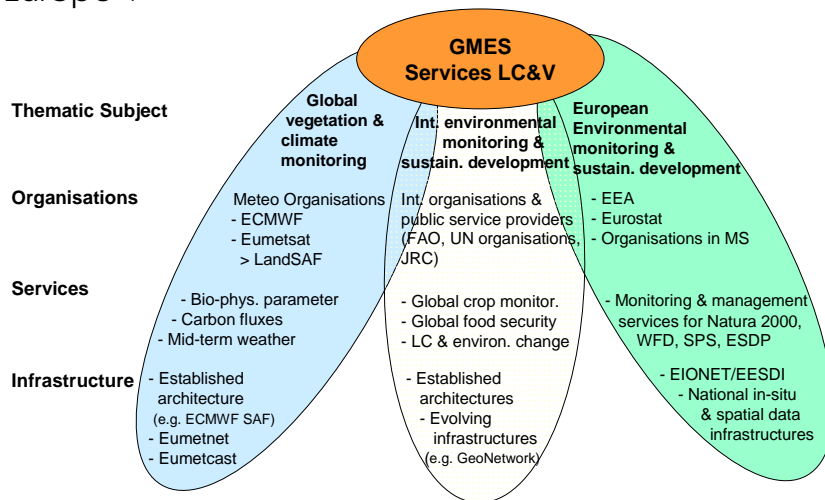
Europe ?

GMES Services LC&V

Thematic Subject

Organisations

Services

Infrastructure

Global vegetation & climate monitoring

Meteo Organisations
- ECMWF
- Eumetsat
> LandSAF

- Bio-phys. parameter
- Carbon fluxes
- Mid-term weather

- Established architecture (e.g. ECMWF SAF)
- Eumetnet
- Eumetcast

Int. environmental monitoring & sustain. development

Int. organisations & public service providers (FAO, UN organisations, JRC)

- Global crop monitor.
- Global food security
- LC & environ. change

- Established architectures
- Evolving infrastructures (e.g. GeoNetwork)

European Environmental monitoring & sustain. development

- EEA
- Eurostat
- Organisations in MS

- Monitoring & management services for Natura 2000, WFD, SPS, ESDP

- EIONET/EESDI
- National in-situ & spatial data infrastructures